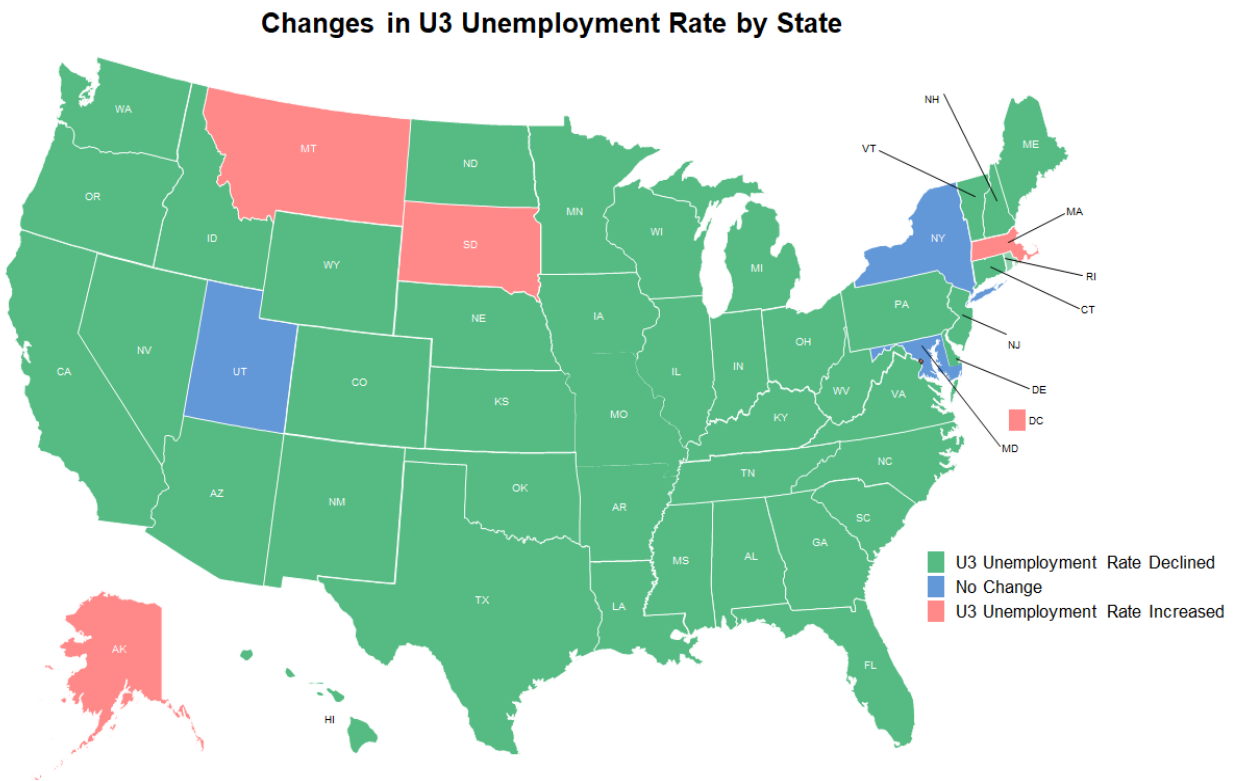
Changes in U3 Unemployment Rate by State

WA
MT
ND
MN
OR
ID
SD
WI
MI
WY
NE
IA
NV
UT
CO
CA
KS
MO
IL
IN
OH
PA
NY
VT
NH
ME
MA
RI
CT
NJ
DE
MD
DC
WV
VA
KY
TN
NC
SC
GA
AL
MS
AR
LA
OK
TX
NM
AZ
FL
AK
HI

U3 Unemployment Rate Declined
No Change
U3 Unemployment Rate Increased